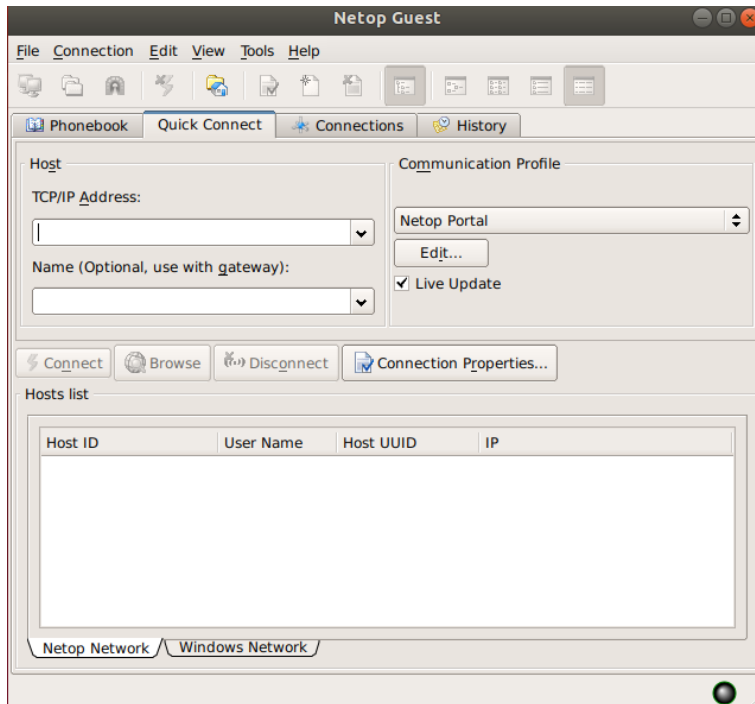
Netop Guest

File Connection Edit View Tools Help

Phonebook Quick Connect Connections History

Host

TCP/IP Address:

Name (Optional, use with gateway):

Communication Profile

Netop Portal

Edit...

✓ Live Update

Connect Browse Disconnect Connection Properties...

Hosts list

| Host ID | User Name | Host UUID | IP |
|---|---|---|---|

Netop Network Windows Network